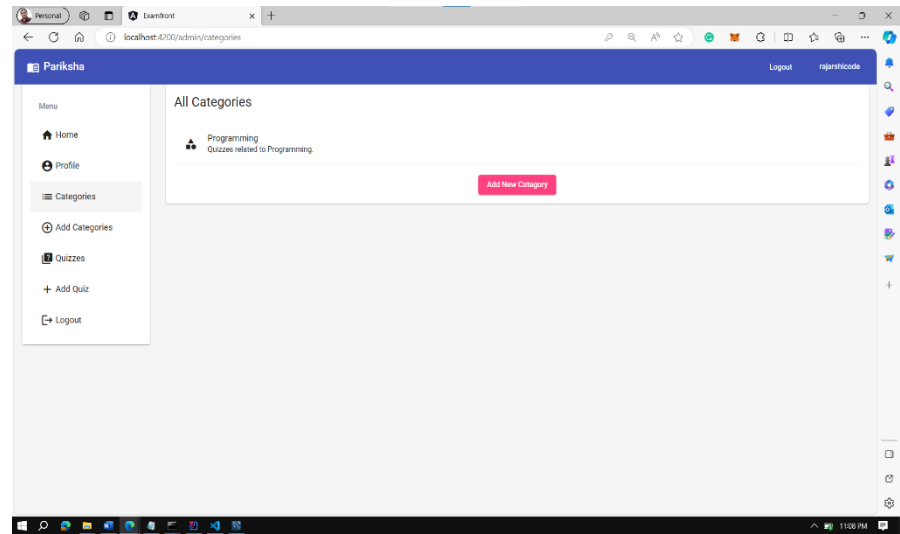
Personal
Examfront
localhost:4200/admin/categories

Pariksha
Logout
rajarshicode

Menu
Home
Profile
Categories
Add Categories
Quizzes
Add Quiz
Logout

All Categories

Programming
Quizzes related to Programming.

Add New Category

11:08 PM